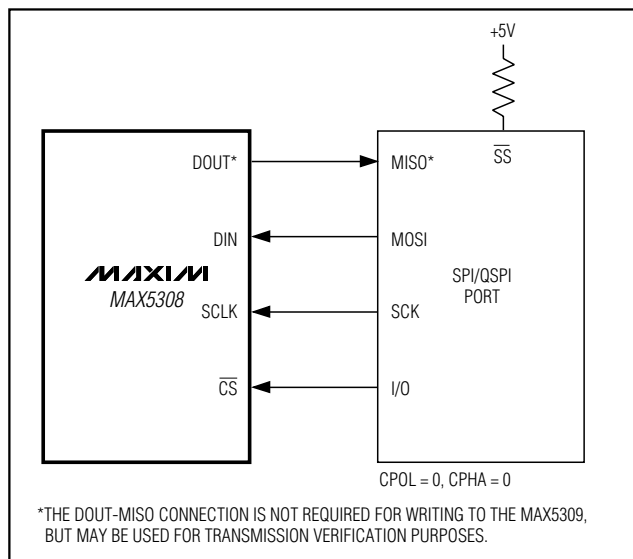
+5V

$\overline{SS}$

DOUT*

MISO*

DIN

MOSI

MAXIM

MAX5308

SPI/QSPI PORT

SCLK

SCK

$\overline{CS}$

I/O

CPOL = 0, CPHA = 0

*THE DOUT-MISO CONNECTION IS NOT REQUIRED FOR WRITING TO THE MAX5309, BUT MAY BE USED FOR TRANSMISSION VERIFICATION PURPOSES.